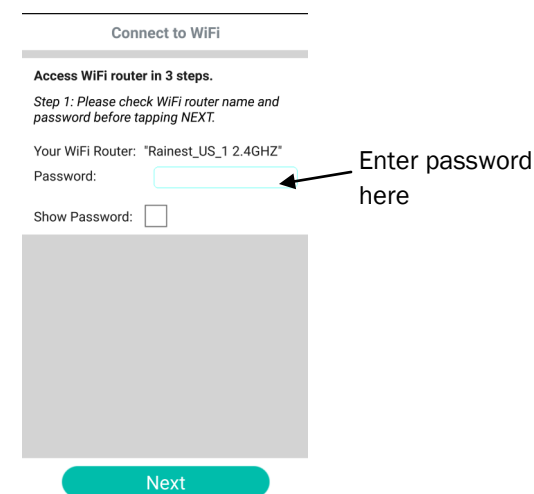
Connect to WiFi

Access WiFi router in 3 steps.

Step 1: Please check WiFi router name and password before tapping NEXT.

Your WiFi Router: "Rainest_US_1 2.4GHZ"

Password:

Enter password here

Show Password:

Next